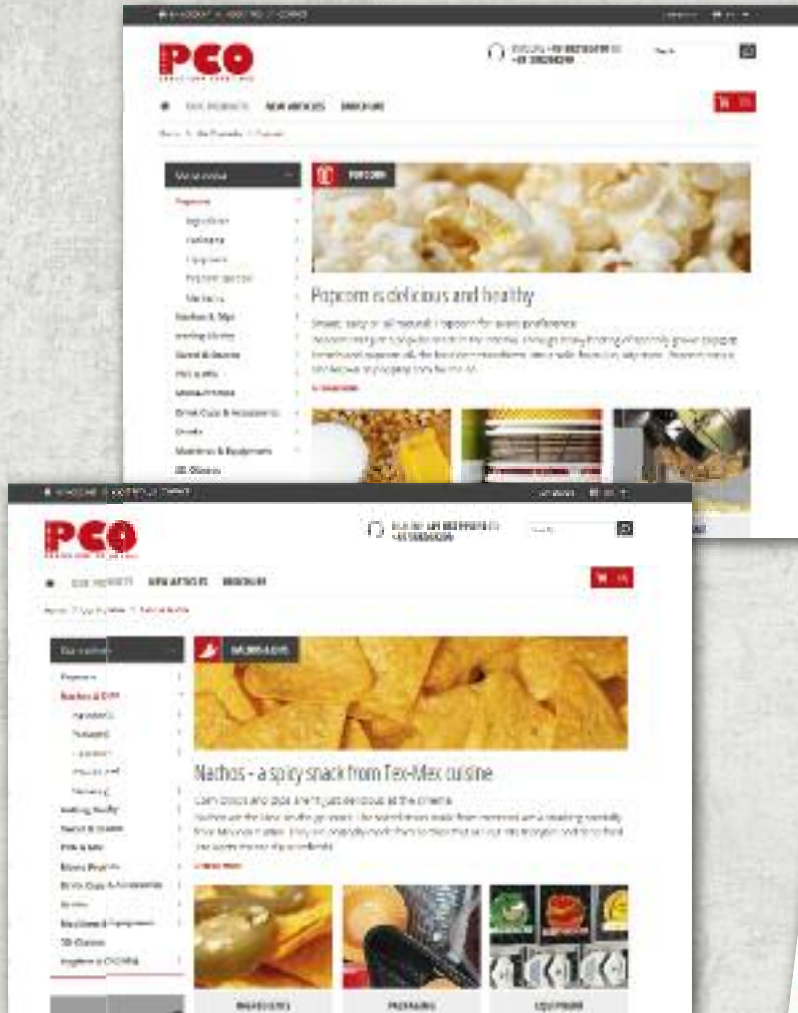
PCO

OUR PRODUCTS NEW ARTICLES BROCHURE

POPCORN

Popcorn is delicious and healthy

Popcorn
Nachos & Dips
Cotton Candy
Sweet & Snacks
Drink Cups & Accessories
Drinks
Machines & Equipment
3D Glasses

PCO

OUR PRODUCTS NEW ARTICLES BROCHURE

NACHOS & DIPS

Nachos - a spicy snack from Tex-Mex cuisine

Popcorn
Nachos & Dips
Cotton Candy
Sweet & Snacks
Drink Cups & Accessories
Drinks
Machines & Equipment
3D Glasses

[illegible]